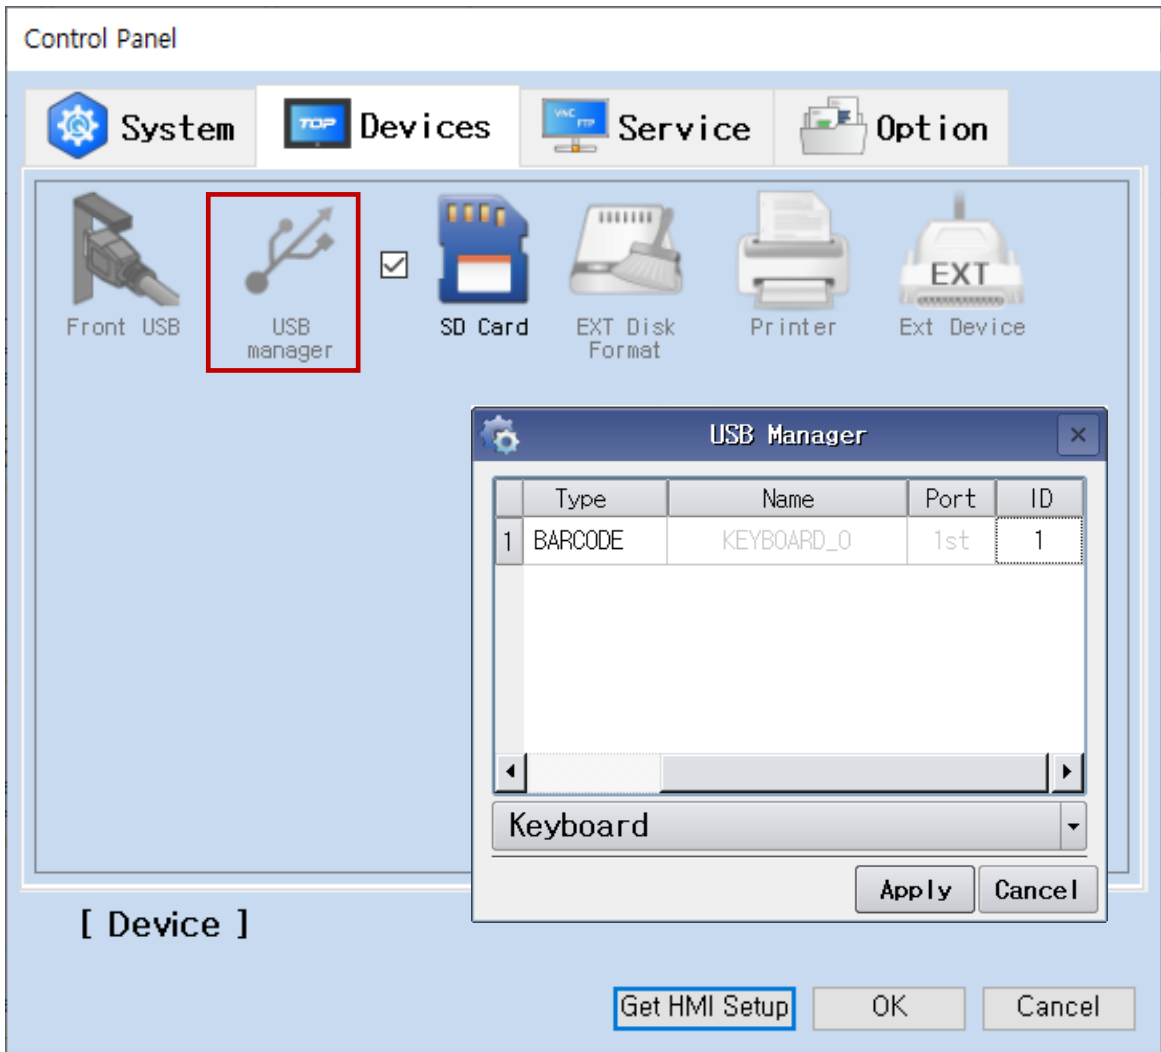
Control Panel

System Devices Service Option

Front USB

USB manager

SD Card

EXT Disk Format

Printer

EXT

Ext Device

USB Manager

×

| | Type | Name | Port | ID |
|---|---|---|---|---|
| 1 | BARCODE | KEYBOARD_0 | 1st | 1 |

Keyboard

Apply Cancel

[ Device ]

Get HMI Setup OK Cancel